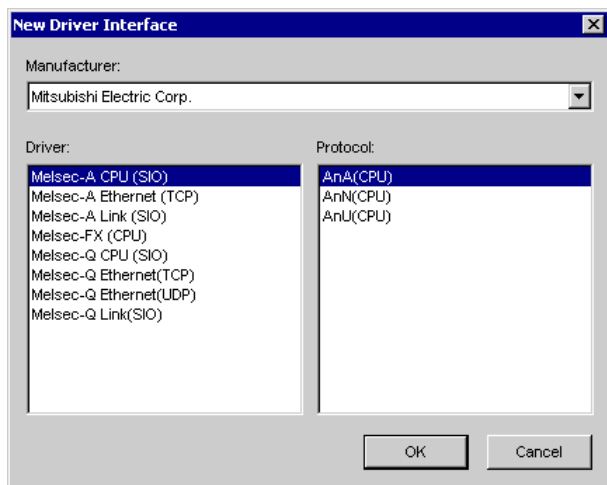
New Driver Interface

Manufacturer:

Mitsubishi Electric Corp.

Driver:

Melsec-A CPU (SIO)
Melsec-A Ethernet (TCP)
Melsec-A Link (SIO)
Melsec-FX (CPU)
Melsec-Q CPU (SIO)
Melsec-Q Ethernet(TCP)
Melsec-Q Ethernet(UDP)
Melsec-Q Link(SIO)

Protocol:

AnA(CPU)
AnN(CPU)
AnU(CPU)

OK

Cancel